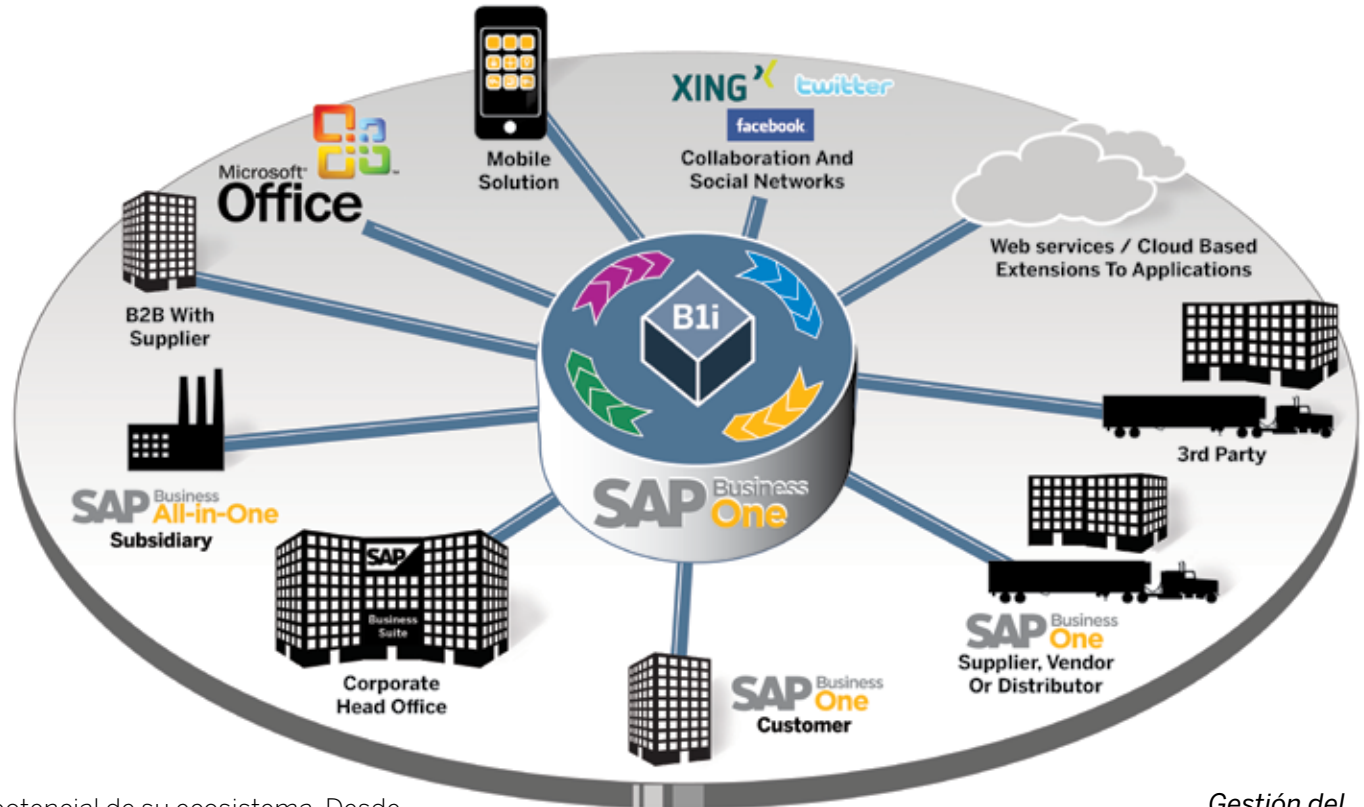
Mobile Solution

XING twitter facebook
Collaboration And Social Networks

Microsoft Office

Web services / Cloud Based Extensions To Applications

B2B With Supplier

B1i

3rd Party

SAP Business One

SAP Business All-in-One
Subsidiary

SAP Business Suite
Corporate Head Office

SAP Business One
Customer

SAP Business One
Supplier, Vendor Or Distributor

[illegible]potencial de su ecosistema. Desde

Gestión del